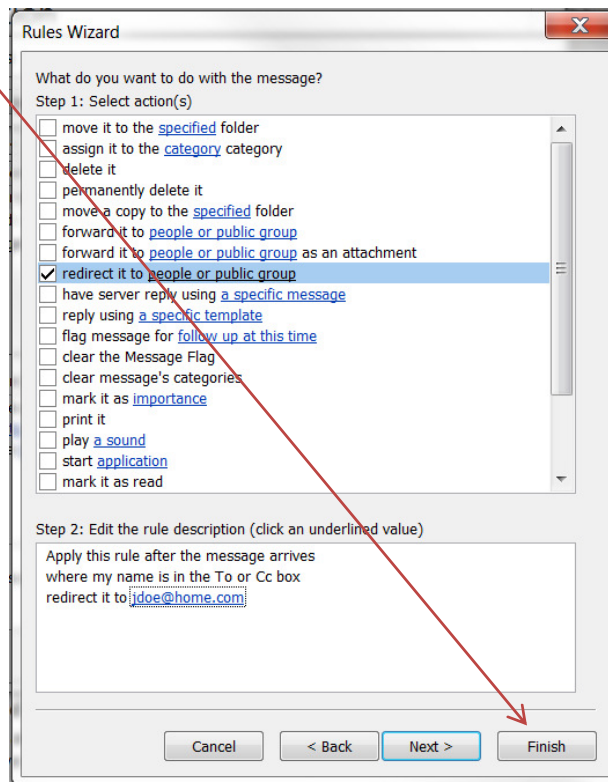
Rules Wizard

What do you want to do with the message?
Step 1: Select action(s)

move it to the specified folder
assign it to the category category
delete it
permanently delete it
move a copy to the specified folder
forward it to people or public group
forward it to people or public group as an attachment
redirect it to people or public group
have server reply using a specific message
reply using a specific template
flag message for follow up at this time
clear the Message Flag
clear message's categories
mark it as importance
print it
play a sound
start application
mark it as read

Step 2: Edit the rule description (click an underlined value)

Apply this rule after the message arrives
where my name is in the To or Cc box
redirect it to jdoe@home.com

Cancel
< Back
Next >
Finish